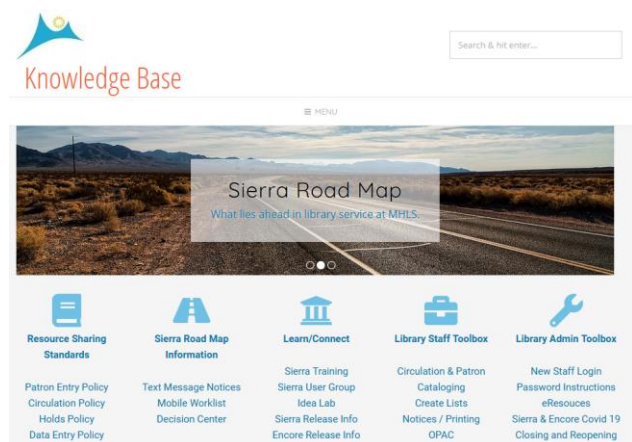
Knowledge Base

Search & hit enter...

≡ MENU

Sierra Road Map

What lies ahead in library service at MHLS.

Resource Sharing Standards

Patron Entry Policy
Circulation Policy
Holds Policy
Data Entry Policy

Sierra Road Map Information

Text Message Notices
Mobile Worklist
Decision Center

Learn/Connect

Sierra Training
Sierra User Group
Idea Lab
Sierra Release Info
Encore Release Info

Library Staff Toolbox

Circulation & Patron
Cataloging
Create Lists
Notices / Printing
OPAC

Library Admin Toolbox

New Staff Login
Password Instructions
eResouces
Sierra & Encore Covid 19
Closing and Reopening